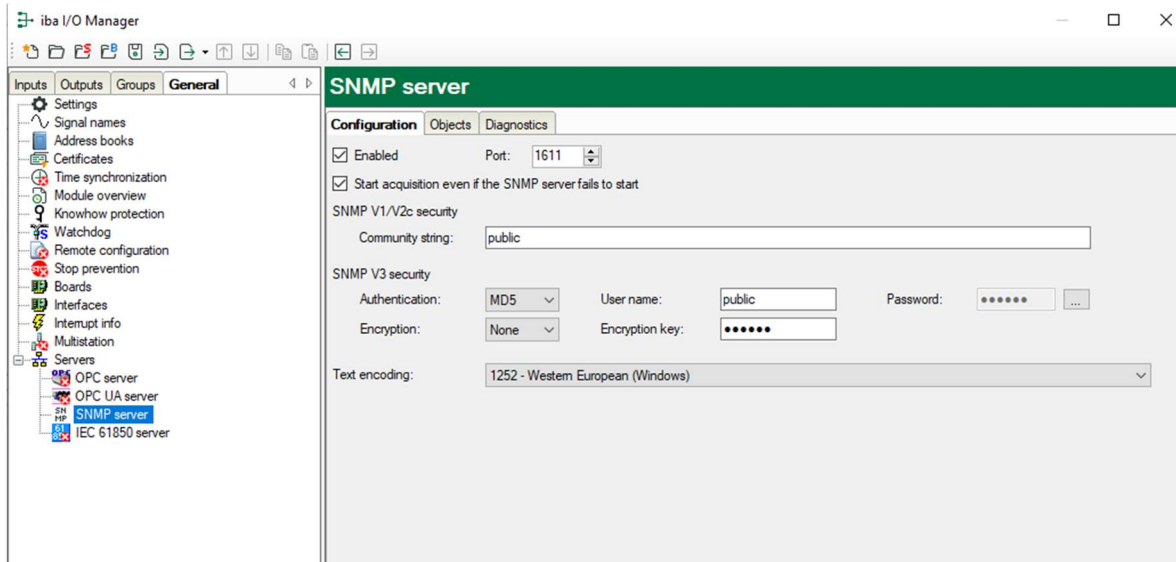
iba I/O Manager

Inputs | Outputs | Groups | General

Settings
Signal names
Address books
Certificates
Time synchronization
Module overview
Knowhow protection
Watchdog
Remote configuration
Stop prevention
Boards
Interfaces
Interrupt info
Multistation
Servers
OPC server
OPC UA server
SNMP server
IEC 61850 server

SNMP server

Configuration | Objects | Diagnostics

☑ Enabled Port: 1611

☑ Start acquisition even if the SNMP server fails to start

SNMP V1/V2c security

Community string: public

SNMP V3 security

Authentication: MD5 User name: public Password: ●●●●●● ...

Encryption: None Encryption key: ●●●●●●

Text encoding: 1252 - Western European (Windows)